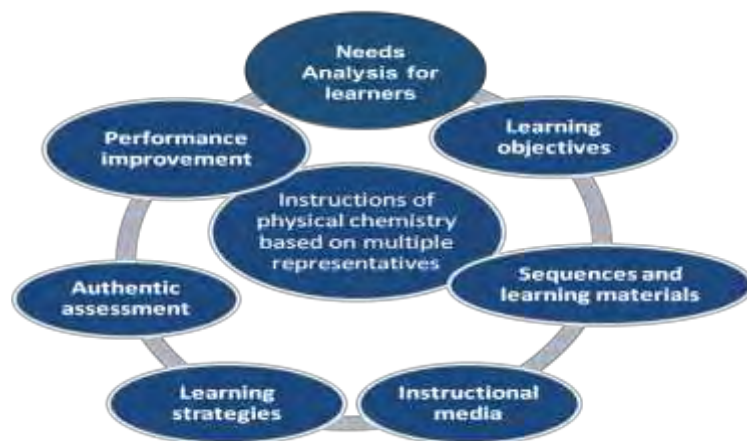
Needs Analysis for learners

Learning objectives

Sequences and learning materials

Instructional media

Learning strategies

Authentic assessment

Performance improvement

Instructions of physical chemistry based on multiple representatives